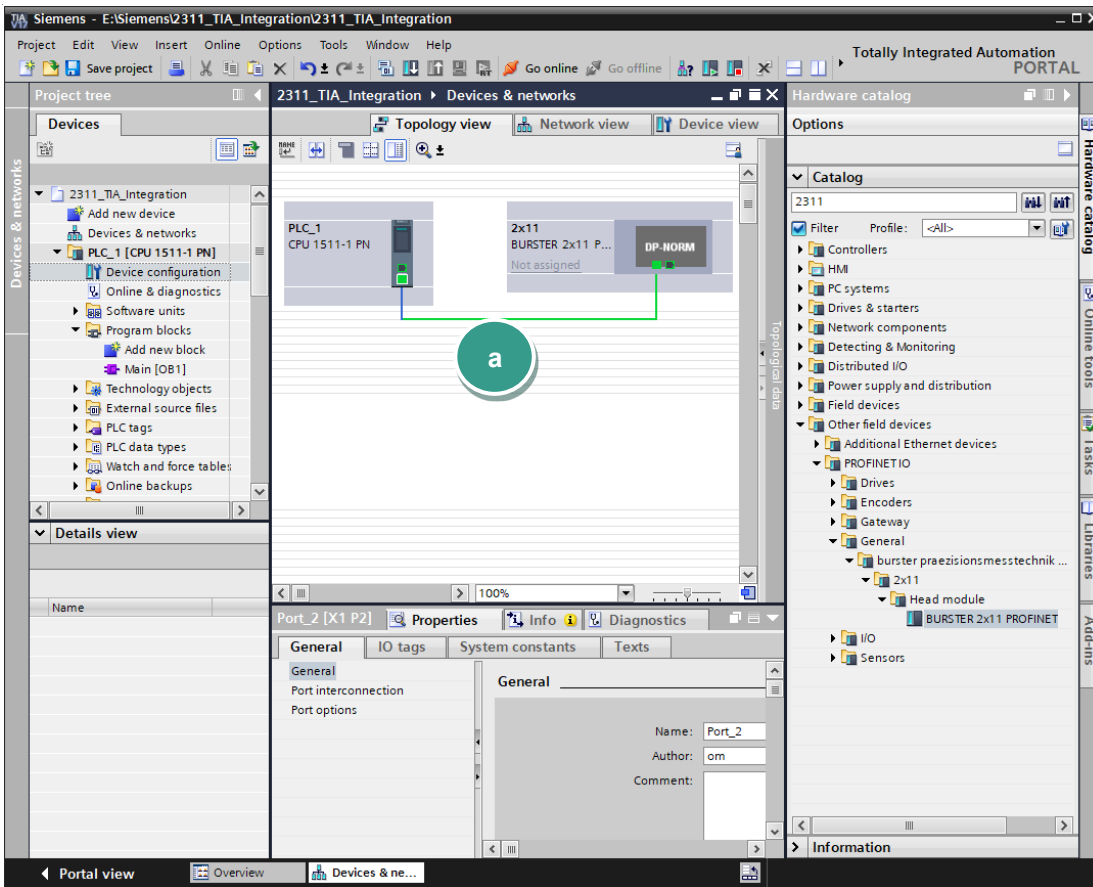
Siemens - E:\Siemens\2311_TIA_Integration\2311_TIA_Integration

Project Edit View Insert Online Options Tools Window Help

Save project Go online Go offline

Totally Integrated Automation
PORTAL

Project tree

Devices

2311_TIA_Integration
Add new device
Devices & networks
PLC_1 [CPU 1511-1 PN]
Device configuration
Online & diagnostics
Software units
Program blocks
Add new block
Main [OB1]
Technology objects
External source files
PLC tags
PLC data types
Watch and force tables
Online backups

Details view

Name

Devices & networks

2311_TIA_Integration ▸ Devices & networks

Topology view Network view Device view

PLC_1
CPU 1511-1 PN

2x11
BURSTER 2x11 P...
Not assigned

DP-NORM

a

Topological data

100%

Port_2 [X1 P2] Properties Info Diagnostics

General IO tags System constants Texts

General
Port interconnection
Port options

General

Name: Port_2
Author: om
Comment:

Hardware catalog

Options

Catalog

2311

Filter Profile: <All>

Controllers
HMI
PC systems
Drives & starters
Network components
Detecting & Monitoring
Distributed I/O
Power supply and distribution
Field devices
Other field devices
Additional Ethernet devices
PROFINET IO
Drives
Encoders
Gateway
General
burster praezisionsmesstechnik ...
2x11
Head module
BURSTER 2x11 PROFINET
I/O
Sensors

Information

Hardware catalog
Online tools
Tasks
Libraries
Add-ins

Portal view Overview Devices & ne...